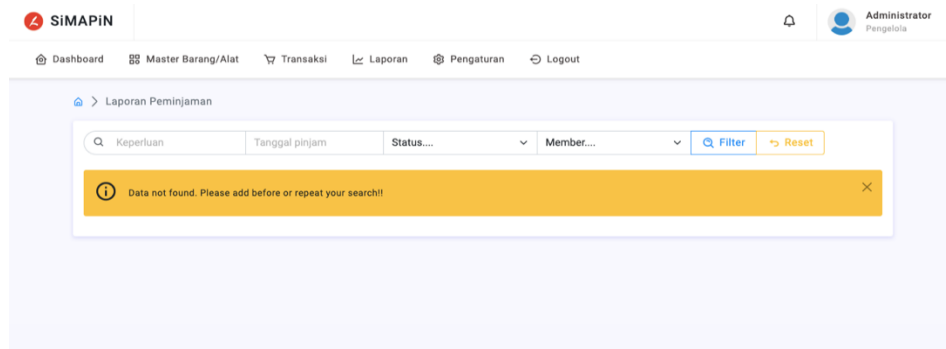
SiMAPiN

Administrator
Pengelola

Dashboard Master Barang/Alat Transaksi Laporan Pengaturan Logout

Laporan Peminjaman

Keperluan | Tanggal pinjam | Status.... | Member.... | Filter | Reset

Data not found. Please add before or repeat your search!!